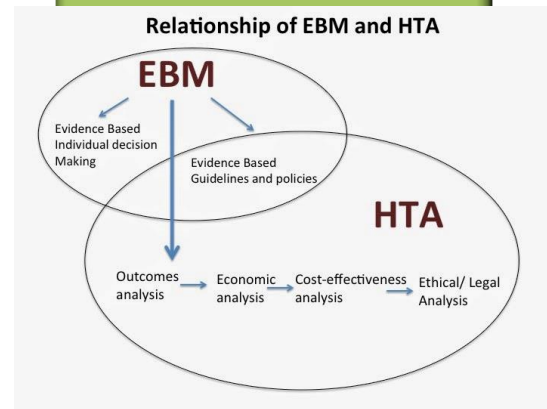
Relationship of EBM and HTA

EBM

Evidence Based Individual decision Making

Evidence Based Guidelines and policies

HTA

Outcomes analysis

Economic analysis

Cost-effectiveness analysis

Ethical/ Legal Analysis